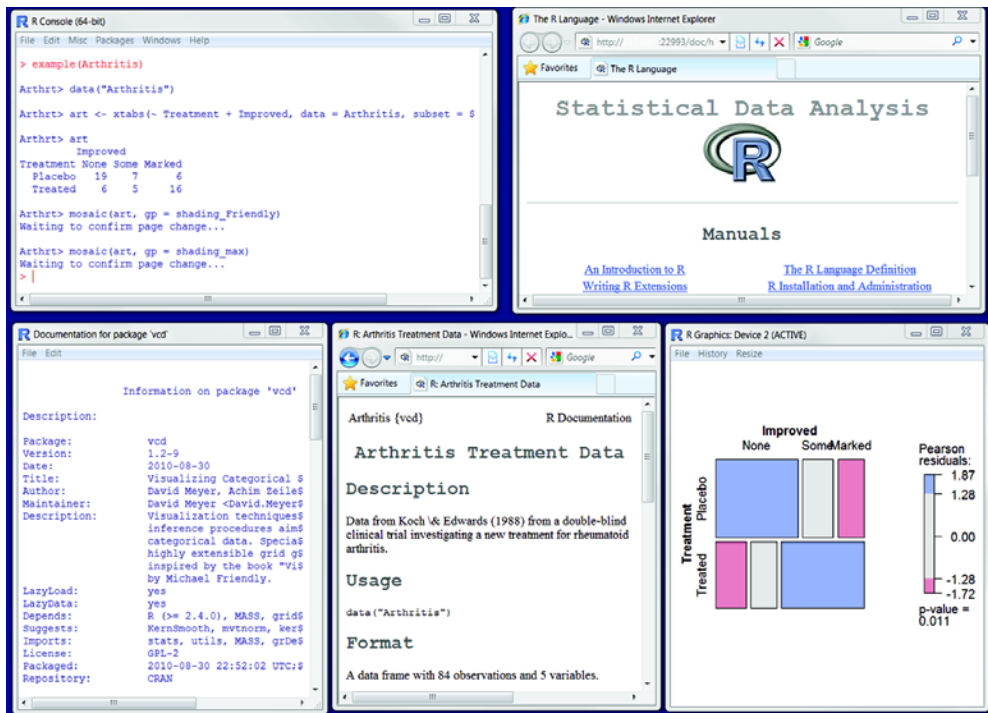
R Console (64-bit)

File Edit Misc Packages Windows Help

> example(Arthritis)

Arthrt> data("Arthritis")

Arthrt> art <- xtabs(~ Treatment + Improved, data = Arthritis, subset = $

Arthrt> art
         Improved
Treatment None Some Marked
  Placebo   19    7      6
  Treated    6    5     16

Arthrt> mosaic(art, gp = shading_Friendly)
Waiting to confirm page change...

Arthrt> mosaic(art, gp = shading_max)
Waiting to confirm page change...
>

The R Language - Windows Internet Explorer

http:// :22993/doc/h

Google

Favorites

The R Language

Statistical Data Analysis

R

Manuals

An Introduction to R

The R Language Definition

Writing R Extensions

R Installation and Administration

Documentation for package 'vcd'

File Edit

Information on package 'vcd'

Description:

Package: vcd
Version: 1.2-9
Date: 2010-08-30
Title: Visualizing Categorical $
Author: David Meyer, Achim Zeile$
Maintainer: David Meyer <David.Meyer$
Description: Visualization techniques$
inference procedures aim$
categorical data. Specia$
highly extensible grid g$
inspired by the book "Vi$
by Michael Friendly.
LazyLoad: yes
LazyData: yes
Depends: R (>= 2.4.0), MASS, grid$
Suggests: KernSmooth, mvtnorm, ker$
Imports: stats, utils, MASS, grDe$
License: GPL-2
Packaged: 2010-08-30 22:52:02 UTC;$
Repository: CRAN

R: Arthritis Treatment Data - Windows Internet Explo...

http://

Google

Favorites

R: Arthritis Treatment Data

Arthritis {vcd}

R Documentation

Arthritis Treatment Data

Description

Data from Koch \& Edwards (1988) from a double-blind clinical trial investigating a new treatment for rheumatoid arthritis.

Usage

data("Arthritis")

Format

A data frame with 84 observations and 5 variables.

R Graphics: Device 2 (ACTIVE)

File History Resize

Improved

None

Some

Marked

Treatment

Placebo

Treated

Pearson residuals:

1.87

1.28

0.00

-1.28

-1.72

p-value = 0.011